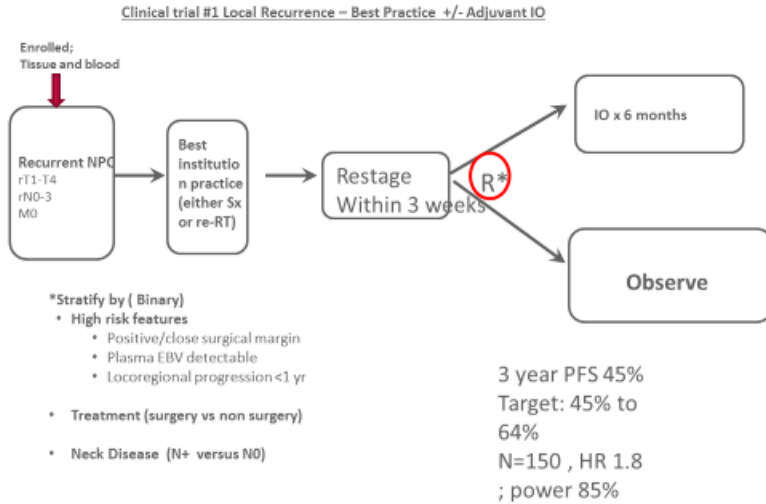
Clinical trial #1 Local Recurrence – Best Practice +/- Adjuvant IO

Enrolled;
Tissue and blood

Recurrent NPC
rT1-T4
rN0-3
M0

Best institution practice (either Sx or re-RT)

Restage
Within 3 weeks

R*

IO x 6 months

Observe

*Stratify by ( Binary)
• High risk features
• Positive/close surgical margin
• Plasma EBV detectable
• Locoregional progression <1 yr

• Treatment (surgery vs non surgery)

• Neck Disease (N+ versus N0)

3 year PFS 45%
Target: 45% to 64%
N=150 , HR 1.8 ; power 85%